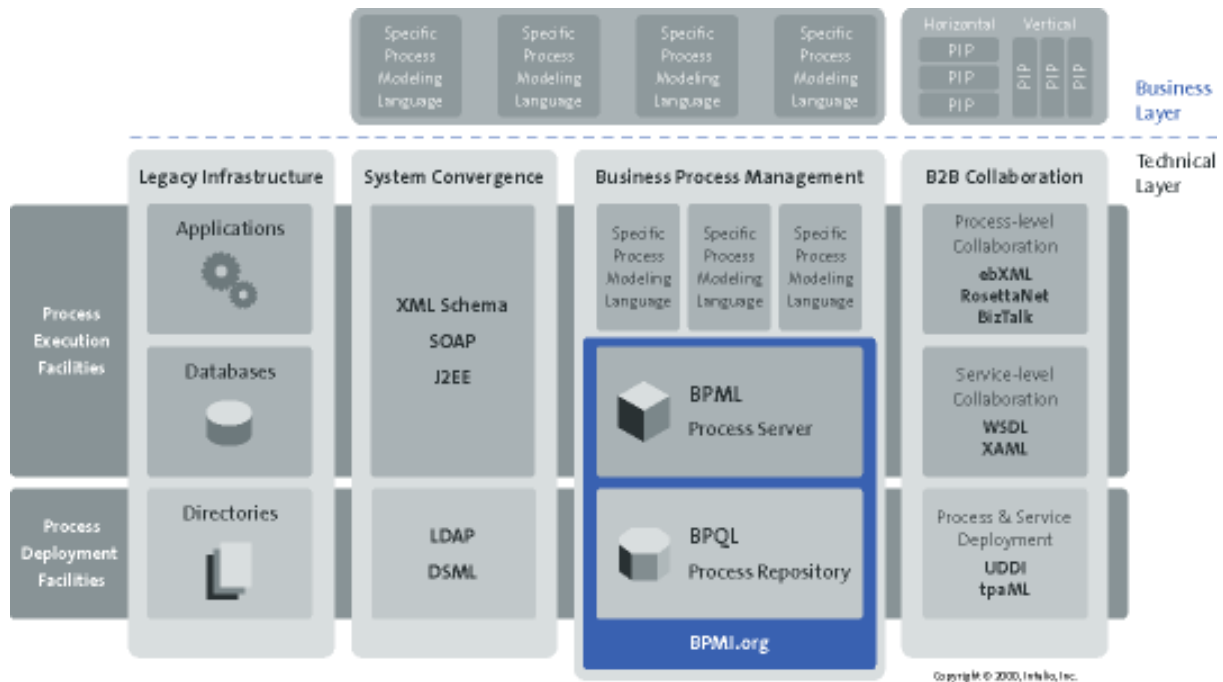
Specific Process Modeling Language

Specific Process Modeling Language

Specific Process Modeling Language

Specific Process Modeling Language

Horizontal

PIP

PIP

PIP

Vertical

PIP

PIP

PIP

Business Layer

Technical Layer

Legacy Infrastructure

Applications

Databases

Directories

System Convergence

XML Schema
SOAP
J2EE

LDAP
DSML

Business Process Management

Specific Process Modeling Language

Specific Process Modeling Language

Specific Process Modeling Language

BPML
Process Server

BPQL
Process Repository

BPMI.org

B2B Collaboration

Process-level Collaboration
ebXML
RosettaNet
BizTalk

Service-level Collaboration
WSDL
XAML

Process & Service Deployment
UDDI
tpaML

Process Execution Facilities

Process Deployment Facilities

Copyright © 2000, Intalio, Inc.